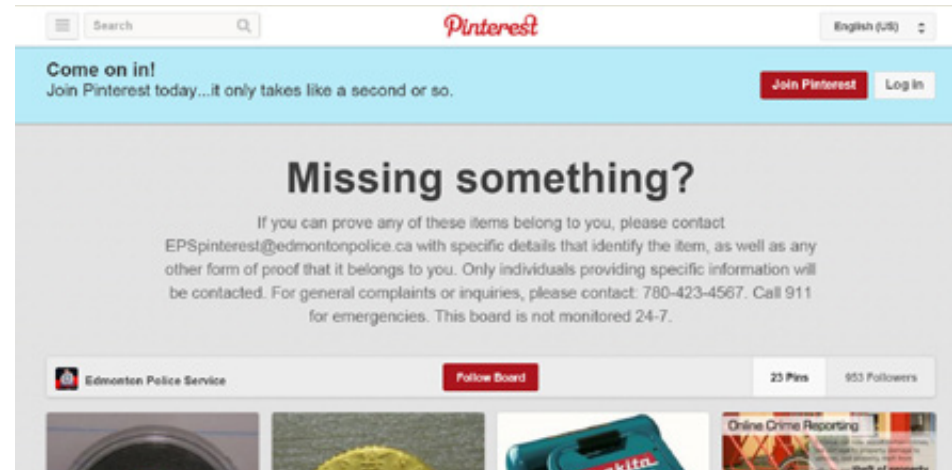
Search

Pinterest

English (US)

Come on in!
Join Pinterest today...it only takes like a second or so.

Join Pinterest

Log in

Missing something?

If you can prove any of these items belong to you, please contact EPSpinterest@edmontonpolice.ca with specific details that identify the item, as well as any other form of proof that it belongs to you. Only individuals providing specific information will be contacted. For general complaints or inquiries, please contact: 780-423-4567. Call 911 for emergencies. This board is not monitored 24-7.

Edmonton Police Service

Follow Board

23 Pins

953 Followers

makita

Online Crime Reporting

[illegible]